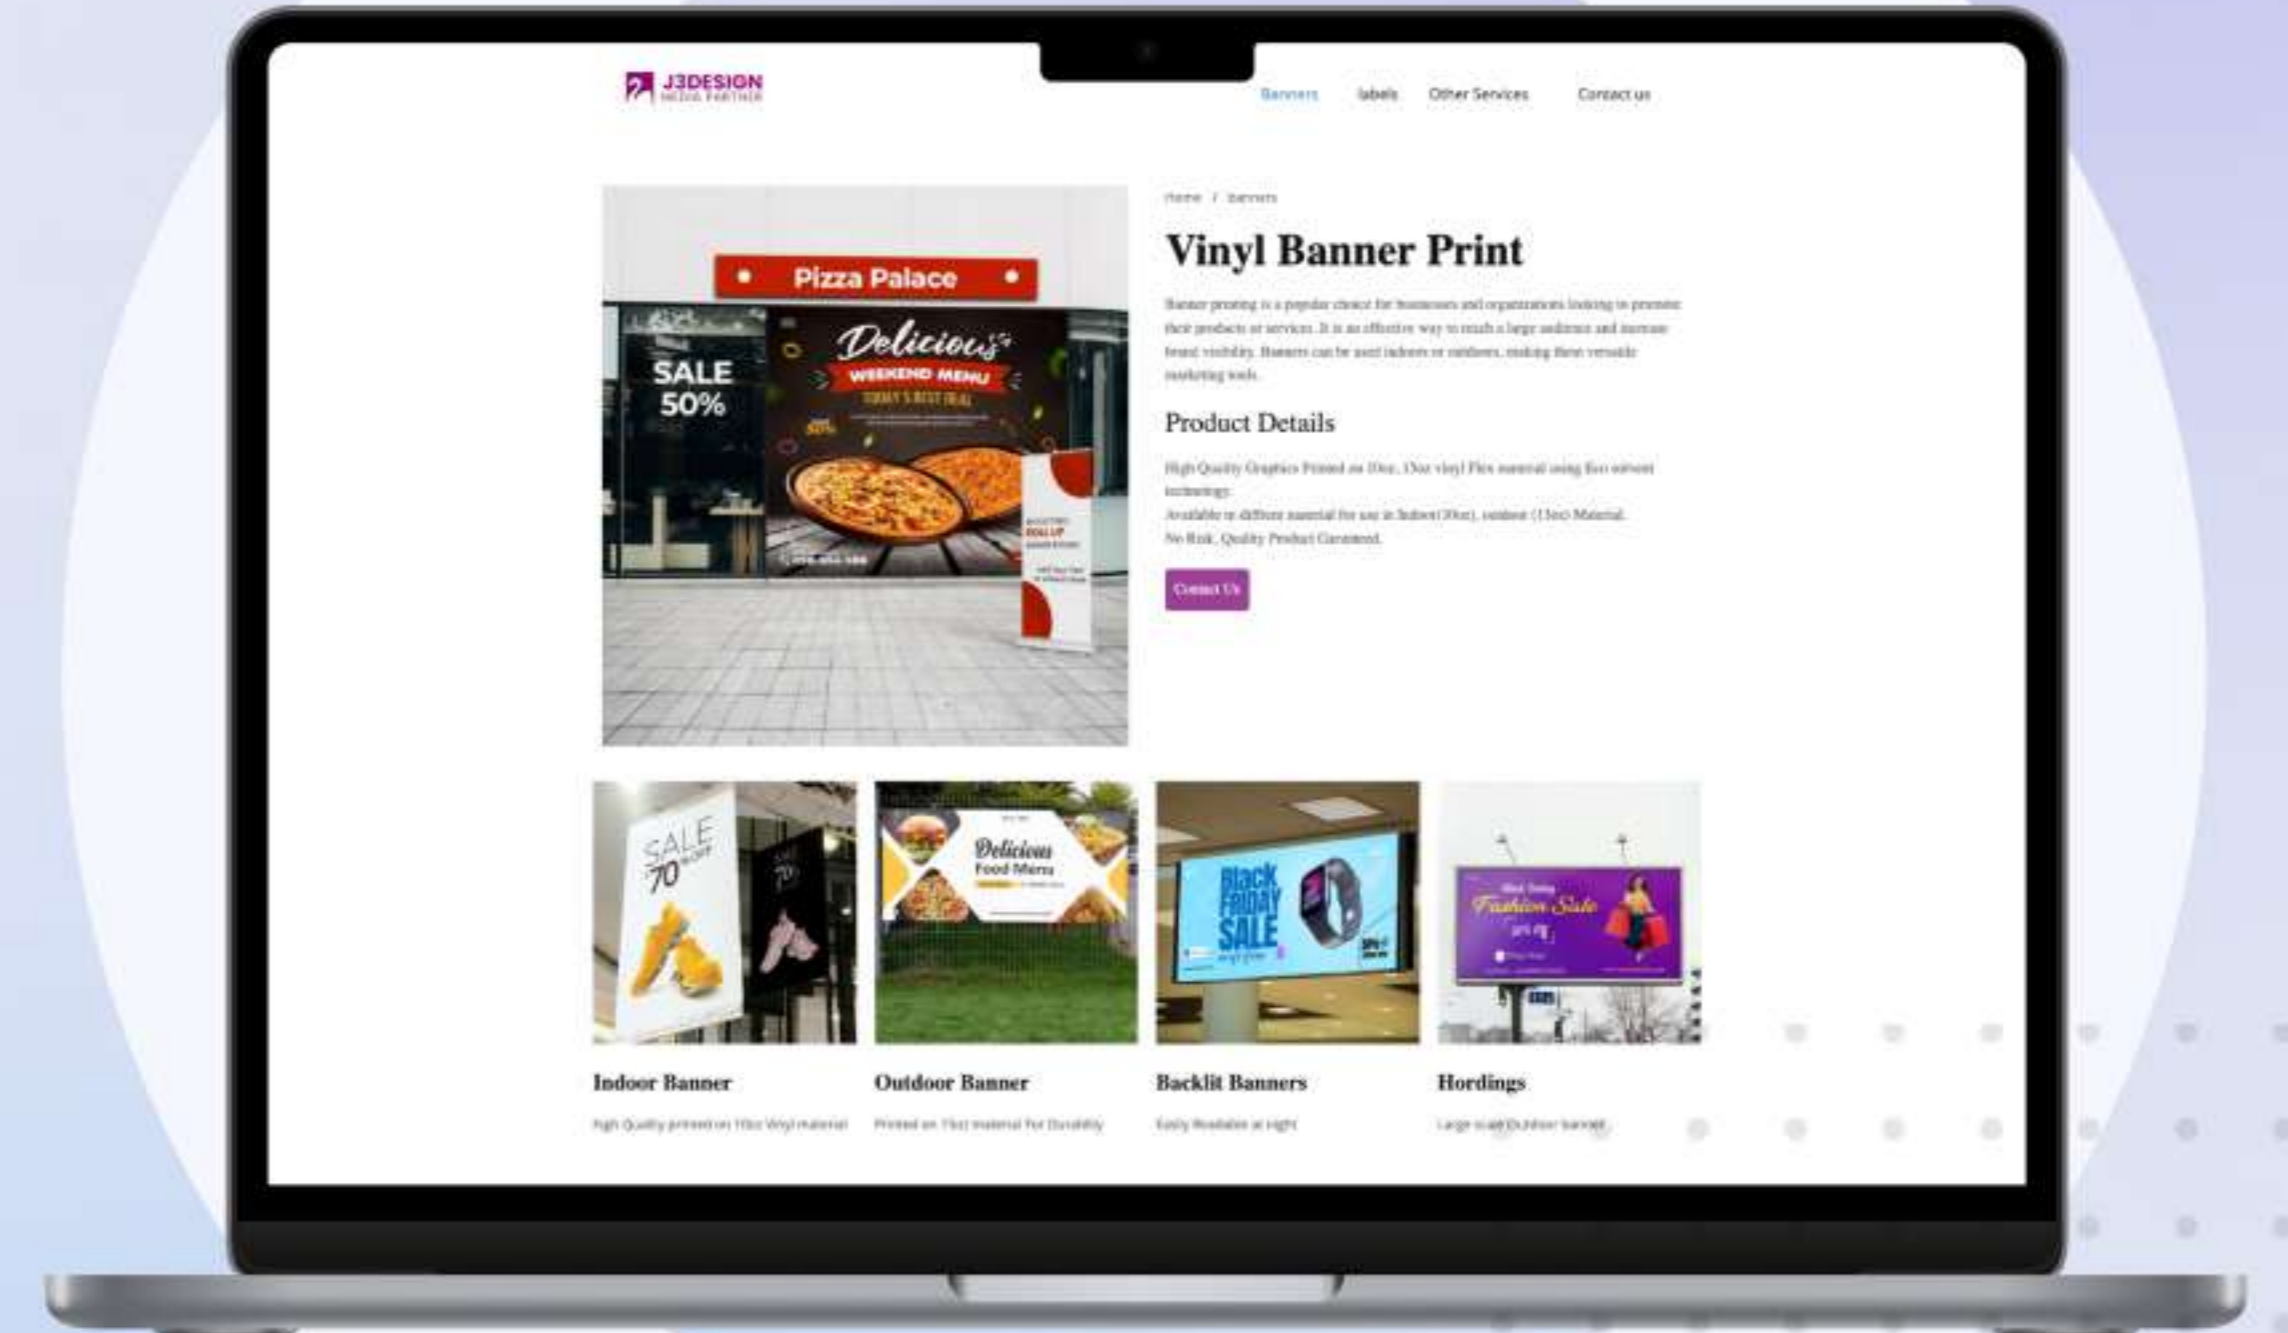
J3DESIGN
MEDIA PARTNER

Banners labels Other Services Contact us

Pizza Palace

SALE 50%

Delicious
WEEKEND MENU
TODAY'S BEST DEAL

Home / Banners

Vinyl Banner Print

Banner printing is a popular choice for businesses and organizations looking to promote their products or services. It is an effective way to reach a large audience and increase brand visibility. Banners can be used indoors or outdoors, making them versatile marketing tools.

Product Details

High Quality Graphics Printed on 10oz, 15oz vinyl Flex material using Eco solvent technology.
Available in diffrent material for use in Indoor(10oz), outdoor (15oz) Material.
No Risk, Quality Product Garanteed.

Contact Us

SALE 70

Delicious Food Menu

Black Friday SALE

Fashion Sale

Indoor Banner
High Quality printed on 10oz Vinyl material

Outdoor Banner
Printed on 15oz material for Durability

Backlit Banners
Easily Readable at night

Hordings
Large scale Outdoor banner